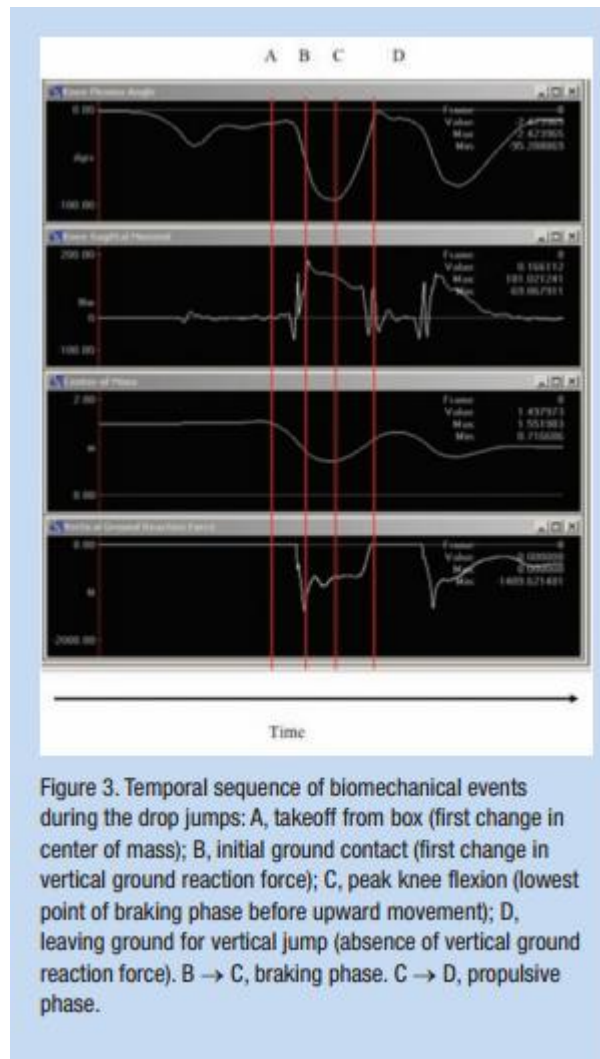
A B C D

Knee Flexion Angle

0.00

Frame 0
Value 2.423965
Max 2.423965
Min -95.288869

dgrs

-100.00

Knee Sagittal Moment

200.00

Frame 0
Value 0.166112
Max 181.021245
Min -69.867931

Nm

0

-100.00

Center of Mass

2.00

Frame 0
Value 1.437973
Max 1.551983
Min 0.716606

m

0.00

Vertical Ground Reaction Force

0.00

Frame 0
Value 0.000000
Max 0.000000
Min -1469.621481

N

-2000.00

Time

Figure 3. Temporal sequence of biomechanical events during the drop jumps: A, takeoff from box (first change in center of mass); B, initial ground contact (first change in vertical ground reaction force); C, peak knee flexion (lowest point of braking phase before upward movement); D, leaving ground for vertical jump (absence of vertical ground reaction force). B → C, braking phase. C → D, propulsive phase.